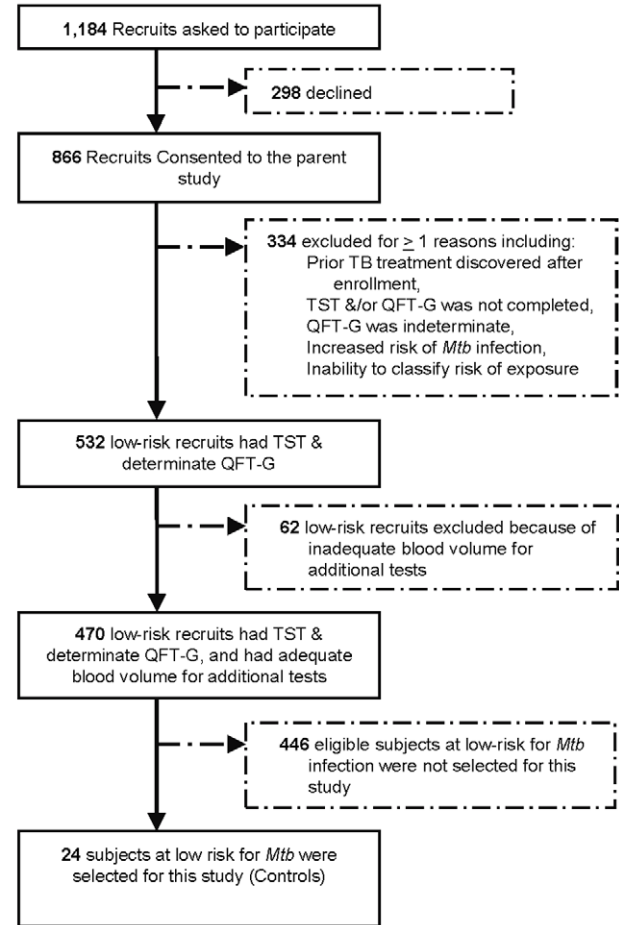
1,184 Recruits asked to participate

298 declined

866 Recruits Consented to the parent study

334 excluded for $\geq$ 1 reasons including:
Prior TB treatment discovered after enrollment,
TST &/or QFT-G was not completed,
QFT-G was indeterminate,
Increased risk of *Mtb* infection,
Inability to classify risk of exposure

532 low-risk recruits had TST & determinate QFT-G

62 low-risk recruits excluded because of inadequate blood volume for additional tests

470 low-risk recruits had TST & determinate QFT-G, and had adequate blood volume for additional tests

446 eligible subjects at low-risk for *Mtb* infection were not selected for this study

24 subjects at low risk for *Mtb* were selected for this study (Controls)